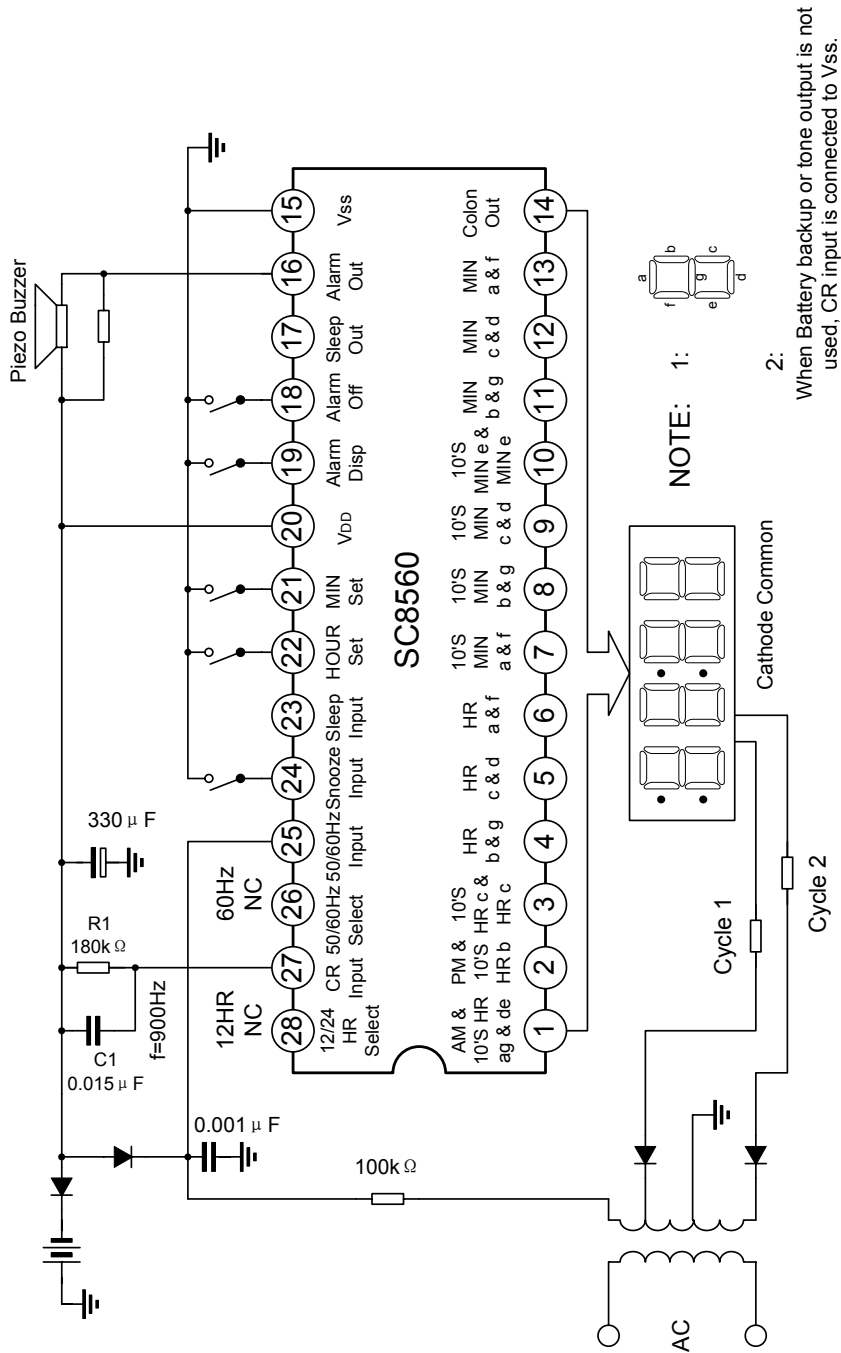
Piezo Buzzer

330 µ F

R1
180k Ω

C1
0.015 µ F

f=900Hz

0.001 µ F

100k Ω

AC

12HR
NC

60Hz
NC

28 12/24 HR Select
27 CR Input
26 50/60Hz Select
25 50/60Hz Input
24 Snooze Input
23 Sleep Input
22 HOUR Set
21 MIN Set
20 VDD
19 Alarm Disp
18 Alarm Off
17 Sleep Out
16 Alarm Out
15 Vss

SC8560

1 AM & 10'S HR ag & de
2 PM & 10'S HR b
3 10'S HR c & HR c
4 HR b & g
5 HR c & d
6 HR a & f
7 10'S MIN a & f
8 10'S MIN b & g
9 10'S MIN c & d
10 10'S MIN e & MIN e
11 MIN b & g
12 MIN c & d
13 MIN a & f
14 Colon Out

Cathode Common

Cycle 1

Cycle 2

NOTE: 1:

a b c f g e d

2:
When Battery backup or tone output is not used, CR input is connected to Vss.